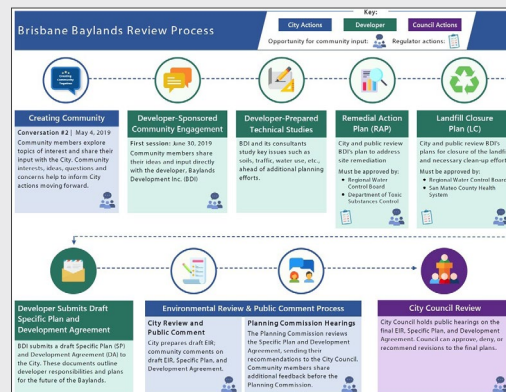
Brisbane Baylands Review Process

Key:
City Actions
Developer
Council Actions
Opportunity for community input:
Regulator actions:

Creating Community
Conversation #2 | May 4, 2019
Community members explore topics of interest and share their input with the City. Community interests, ideas, questions and concerns help to inform City actions moving forward.

Developer-Sponsored Community Engagement
First session: June 30, 2019
Community members share their ideas and input directly with the developer, Baylands Development Inc. (BDI)

Developer-Prepared Technical Studies
BDI and its consultants study key issues such as soils, traffic, water use, etc., ahead of additional planning efforts.

Remedial Action Plan (RAP)
City and public review BDI's plan to address site remediation
Must be approved by:
• Regional Water Control Board
• Department of Toxic Substances Control

Landfill Closure Plan (LC)
City and public review BDI's plans for closure of the landfill and necessary clean-up effort
Must be approved by:
• Regional Water Control Board
• San Mateo County Health System

Developer Submits Draft Specific Plan and Development Agreement
BDI submits a draft Specific Plan (SP) and Development Agreement (DA) to the City. These documents outline developer responsibilities and plans for the future of the Baylands.

Environmental Review & Public Comment Process
City Review and Public Comment
City prepares draft EIR; community comments on draft EIR, Specific Plan, and Development Agreement.

Planning Commission Hearings
The Planning Commission reviews the Specific Plan and Development Agreement, sending their recommendations to the City Council. Community members share additional feedback before the Planning Commission.

City Council Review
City Council holds public hearings on the final EIR, Specific Plan, and Development Agreement. Council can approve, deny, or recommend revisions to the final plans.